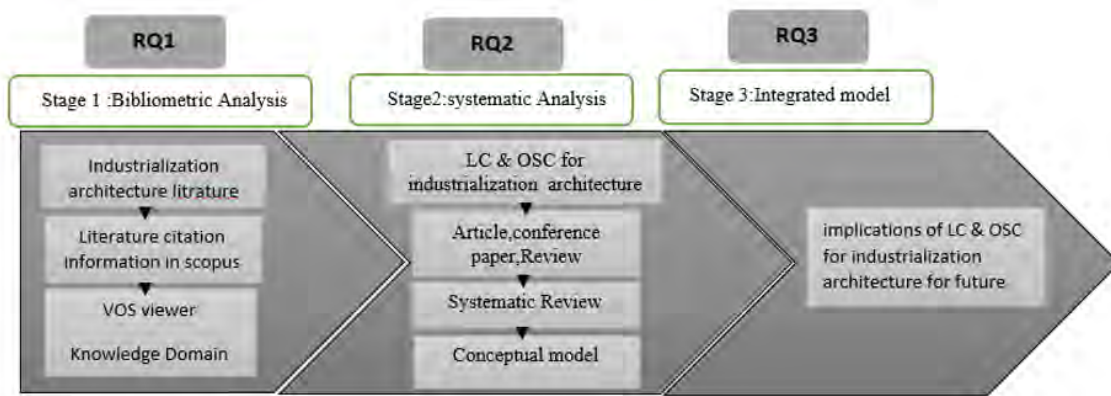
RQ1

RQ2

RQ3

Stage 1 :Bibliometric Analysis

Stage2:systematic Analysis

Stage 3:Integrated model

Industrialization architecture litrature

Literature citation information in scopus

VOS viewer

Knowledge Domain

LC & OSC for industrialization architecture

Article,conference paper,Review

Systematic Review

Conceptual model

implications of LC & OSC for industrialization architecture for future